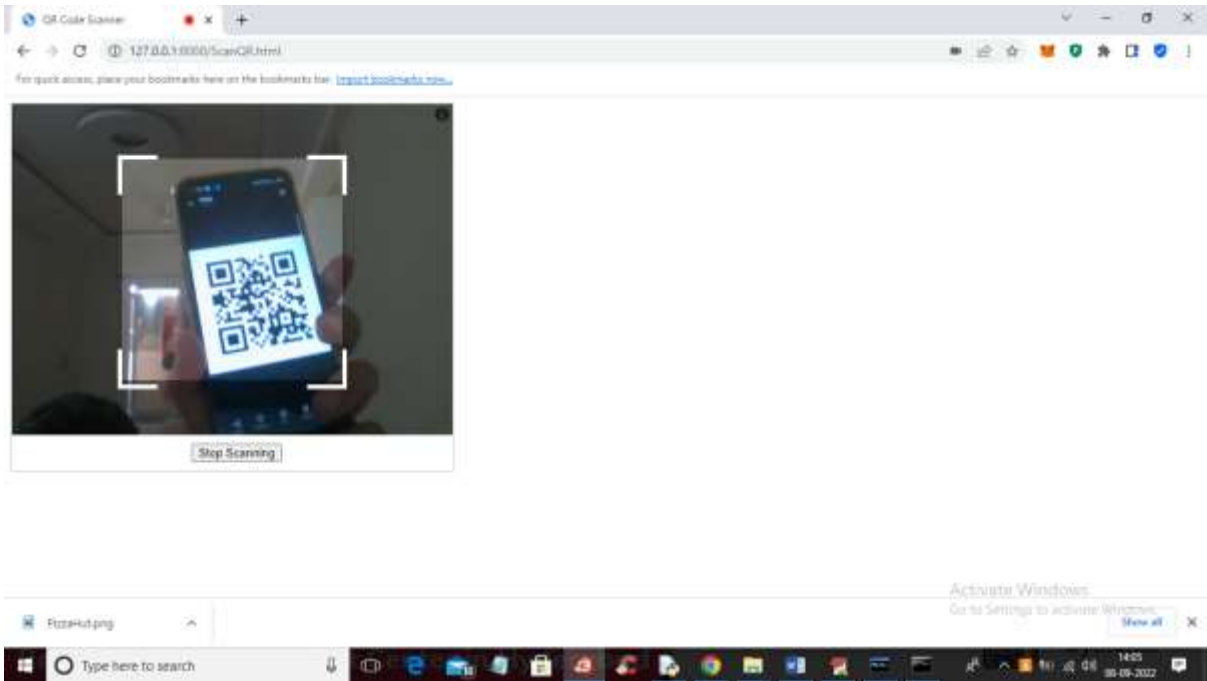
QR Code Scanner

127.0.0.1:5500/ScanQR.html

For quick access, place your bookmarks here on the bookmarks bar. Import bookmarks now...

Stop Scanning

Activate Windows
Go to Settings to activate Windows.

PizzaHut.png

Show all

Type here to search

14:05
30-09-2022